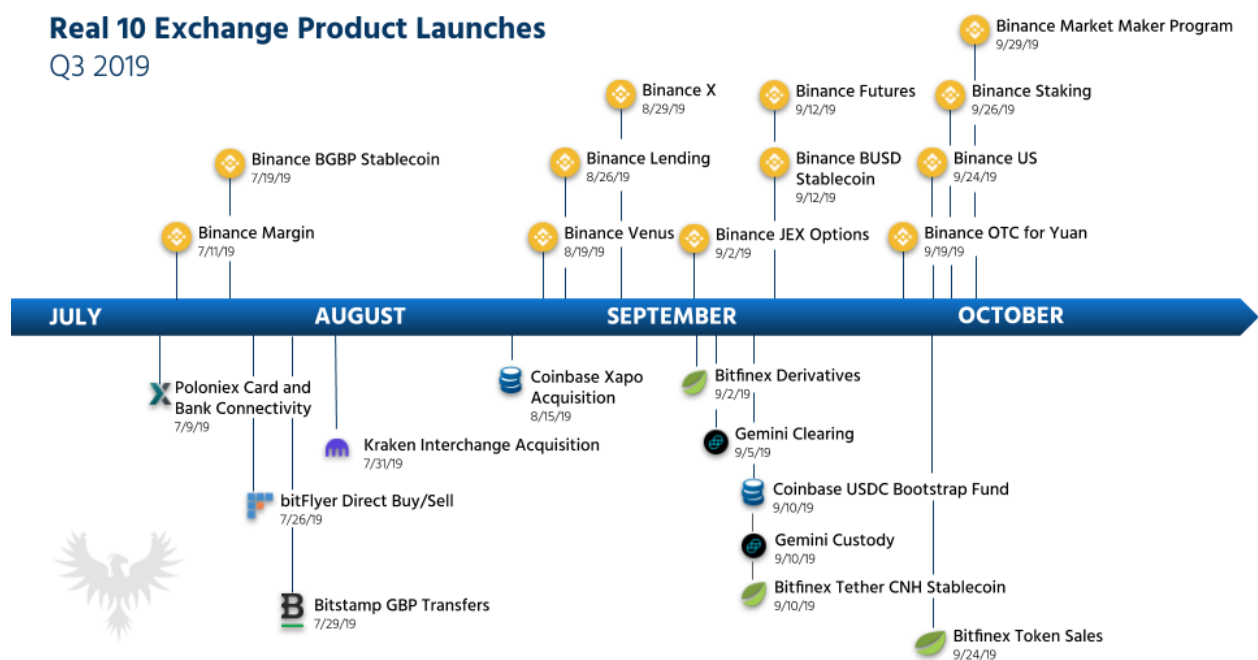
Real 10 Exchange Product Launches
Q3 2019

Binance Market Maker Program
9/29/19

Binance X
8/29/19

Binance Futures
9/12/19

Binance Staking
9/26/19

Binance BGBP Stablecoin
7/19/19

Binance Lending
8/26/19

Binance BUSD Stablecoin
9/12/19

Binance US
9/24/19

Binance Margin
7/11/19

Binance Venus
8/19/19

Binance JEX Options
9/2/19

Binance OTC for Yuan
9/19/19

JULY
AUGUST
SEPTEMBER
OCTOBER

Poloniex Card and Bank Connectivity
7/9/19

Kraken Interchange Acquisition
7/31/19

bitFlyer Direct Buy/Sell
7/26/19

Bitstamp GBP Transfers
7/29/19

Coinbase Xapo Acquisition
8/15/19

Bitfinex Derivatives
9/2/19

Gemini Clearing
9/5/19

Coinbase USDC Bootstrap Fund
9/10/19

Gemini Custody
9/10/19

Bitfinex Tether CNH Stablecoin
9/10/19

Bitfinex Token Sales
9/24/19